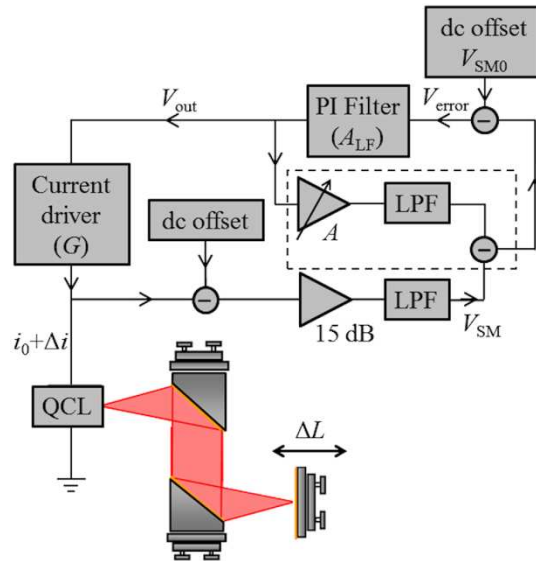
dc offset
$V_{\mathrm{SM0}}$

$V_{\mathrm{out}}$

PI Filter
($A_{\mathrm{LF}}$)

$V_{\mathrm{error}}$

Current driver
($G$)

dc offset

$A$

LPF

LPF

15 dB

$V_{\mathrm{SM}}$

$i_0+\Delta i$

QCL

$\Delta L$